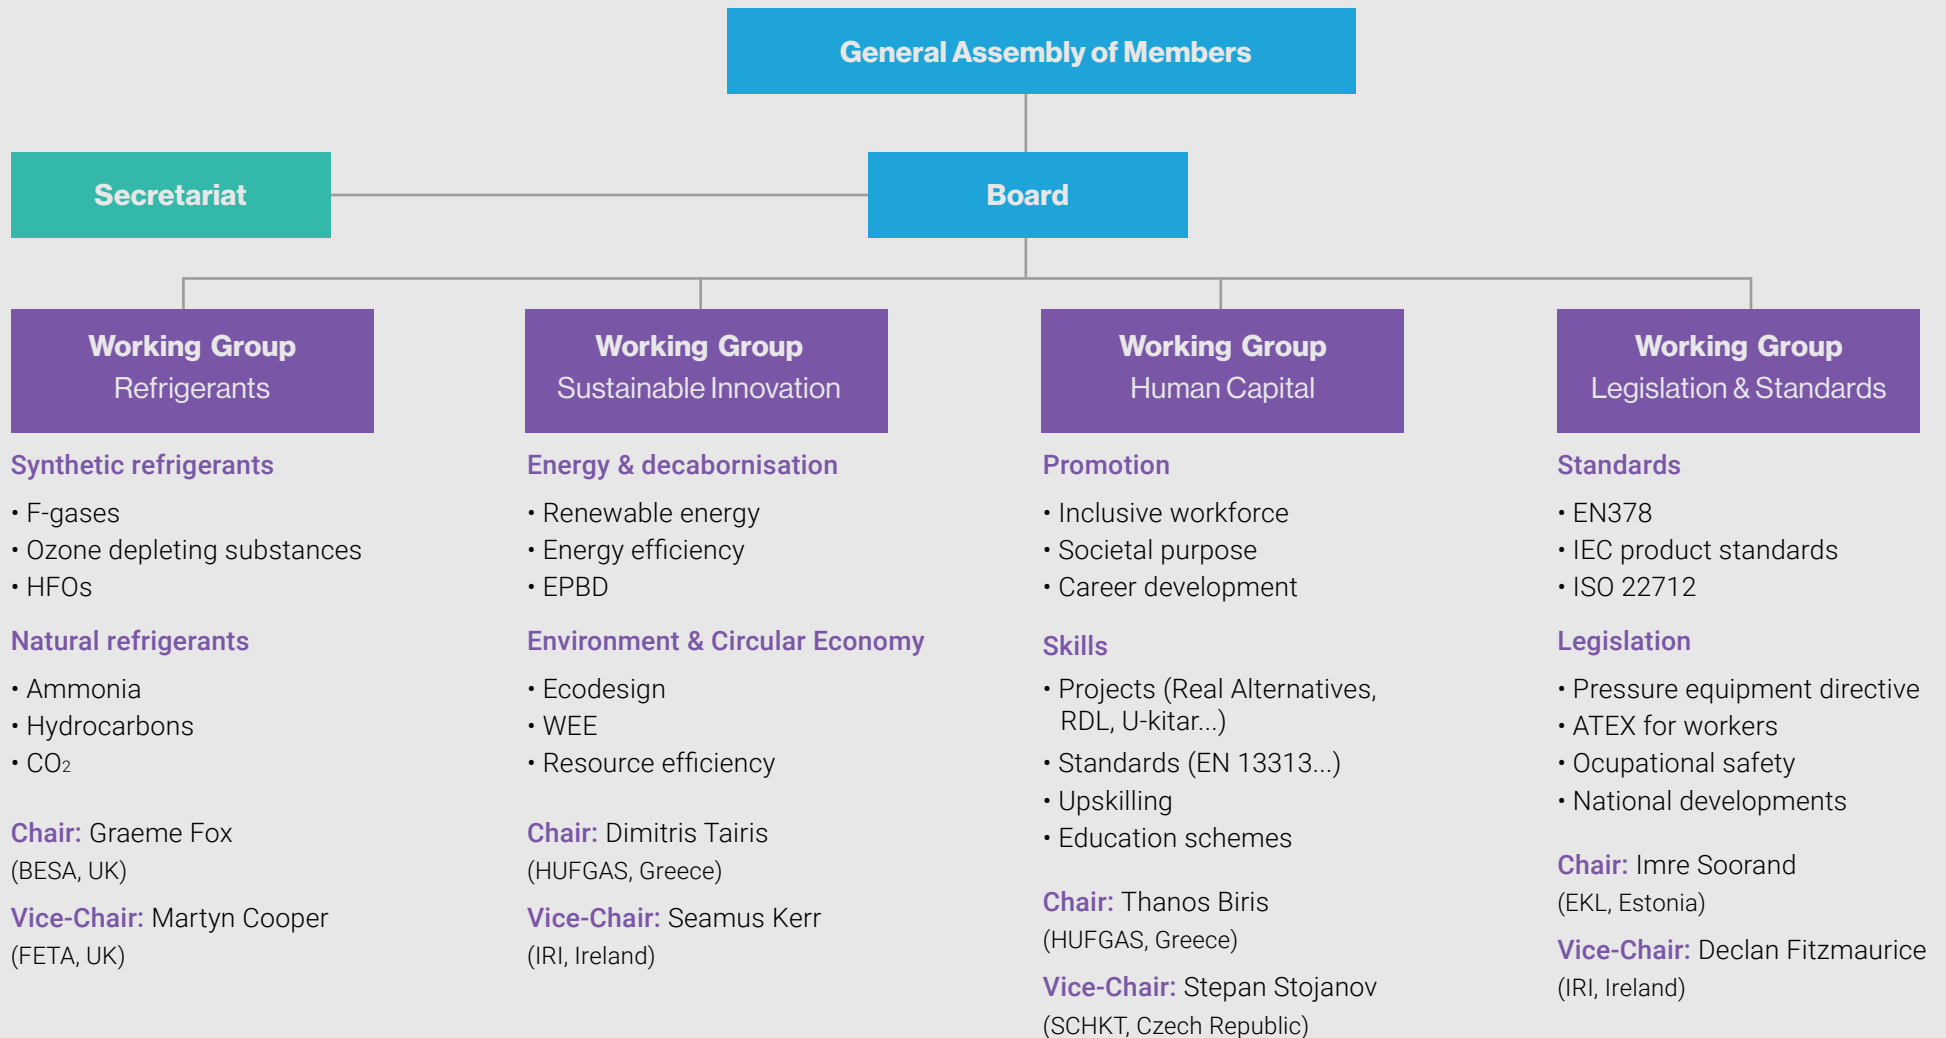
General Assembly of Members

Secretariat

Board

Working Group
Refrigerants

Synthetic refrigerants

• F-gases
• Ozone depleting substances
• HFOs

Natural refrigerants

• Ammonia
• Hydrocarbons
• $CO_2$

Chair: Graeme Fox
(BESA, UK)

Vice-Chair: Martyn Cooper
(FETA, UK)

Working Group
Sustainable Innovation

Energy & decabornisation

• Renewable energy
• Energy efficiency
• EPBD

Environment & Circular Economy

• Ecodesign
• WEE
• Resource efficiency

Chair: Dimitris Tairis
(HUFGAS, Greece)

Vice-Chair: Seamus Kerr
(IRI, Ireland)

Working Group
Human Capital

Promotion

• Inclusive workforce
• Societal purpose
• Career development

Skills

• Projects (Real Alternatives, RDL, U-kitar...)
• Standards (EN 13313...)
• Upskilling
• Education schemes

Chair: Thanos Biris
(HUFGAS, Greece)

Vice-Chair: Stepan Stojanov
(SCHKT, Czech Republic)

Working Group
Legislation & Standards

Standards

• EN378
• IEC product standards
• ISO 22712

Legislation

• Pressure equipment directive
• ATEX for workers
• Ocupational safety
• National developments

Chair: Imre Soorand
(EKL, Estonia)

Vice-Chair: Declan Fitzmaurice
(IRI, Ireland)